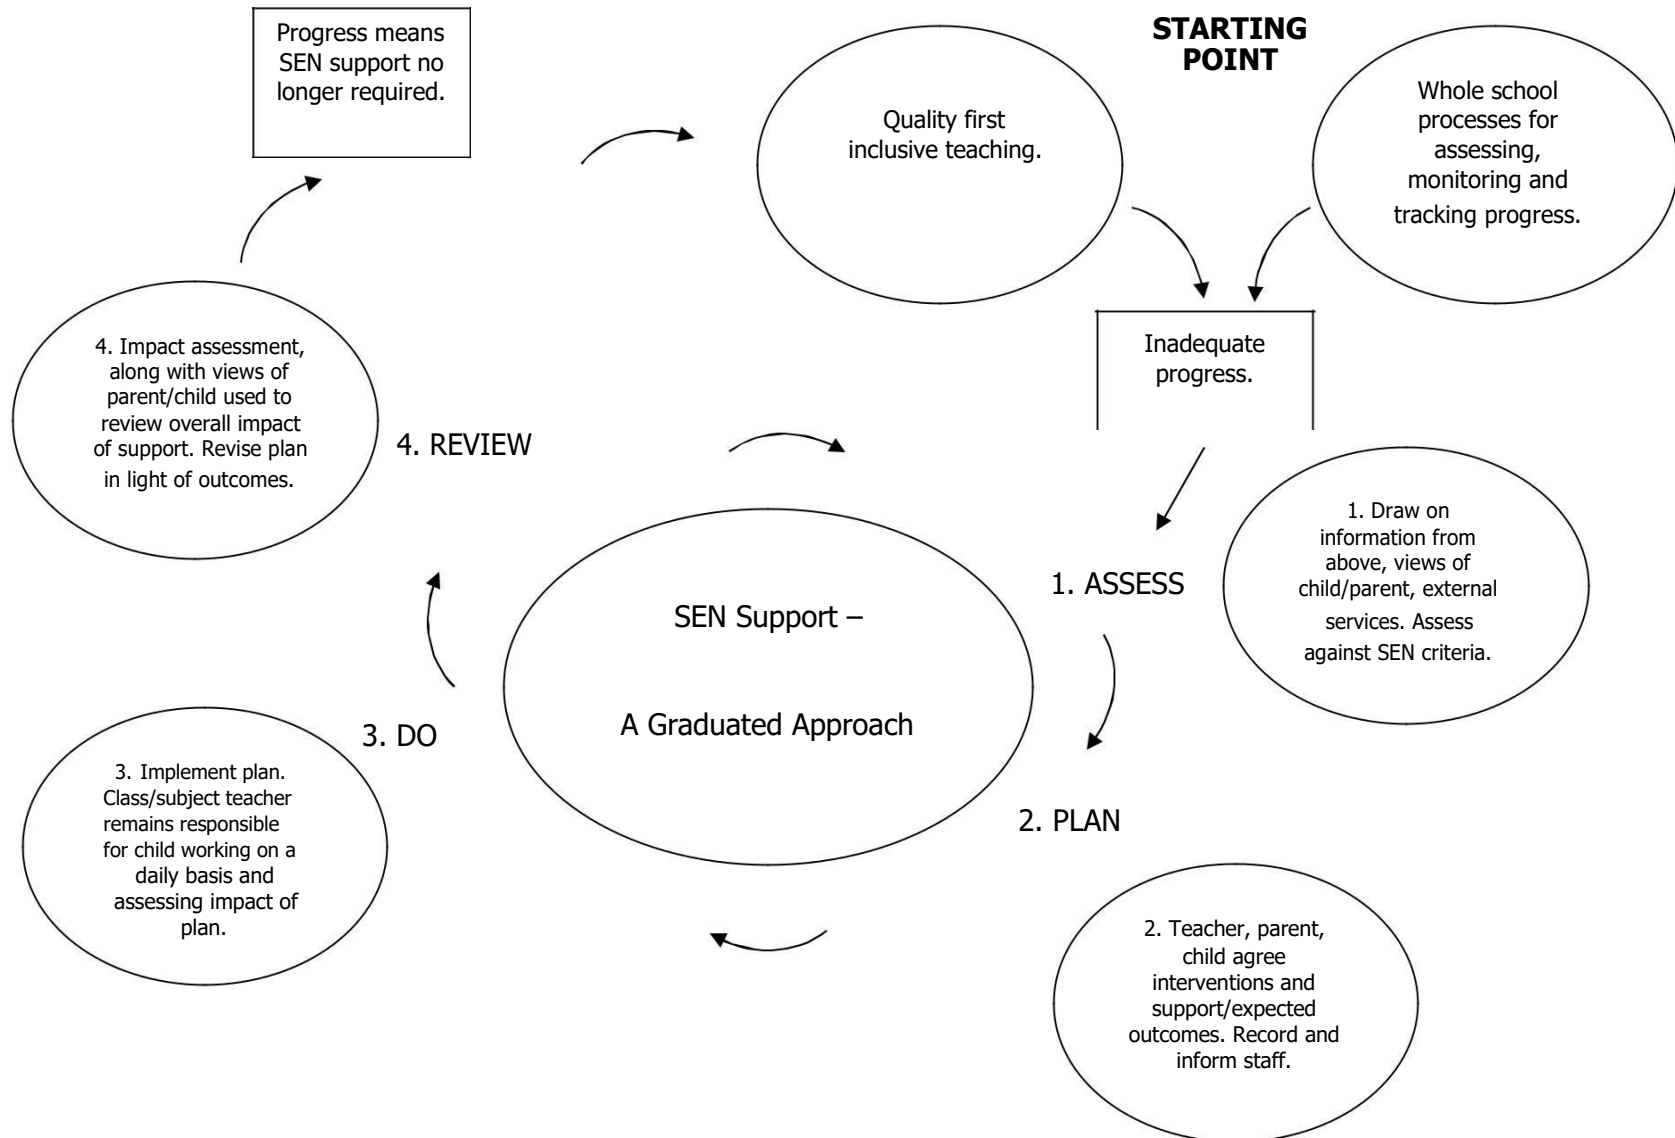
Progress means SEN support no longer required.

STARTING POINT

Quality first inclusive teaching.

Whole school processes for assessing, monitoring and tracking progress.

Inadequate progress.

4. Impact assessment, along with views of parent/child used to review overall impact of support. Revise plan in light of outcomes.

4. REVIEW

1. Draw on information from above, views of child/parent, external services. Assess against SEN criteria.

1. ASSESS

SEN Support –

A Graduated Approach

3. DO

3. Implement plan. Class/subject teacher remains responsible for child working on a daily basis and assessing impact of plan.

2. PLAN

2. Teacher, parent, child agree interventions and support/expected outcomes. Record and inform staff.